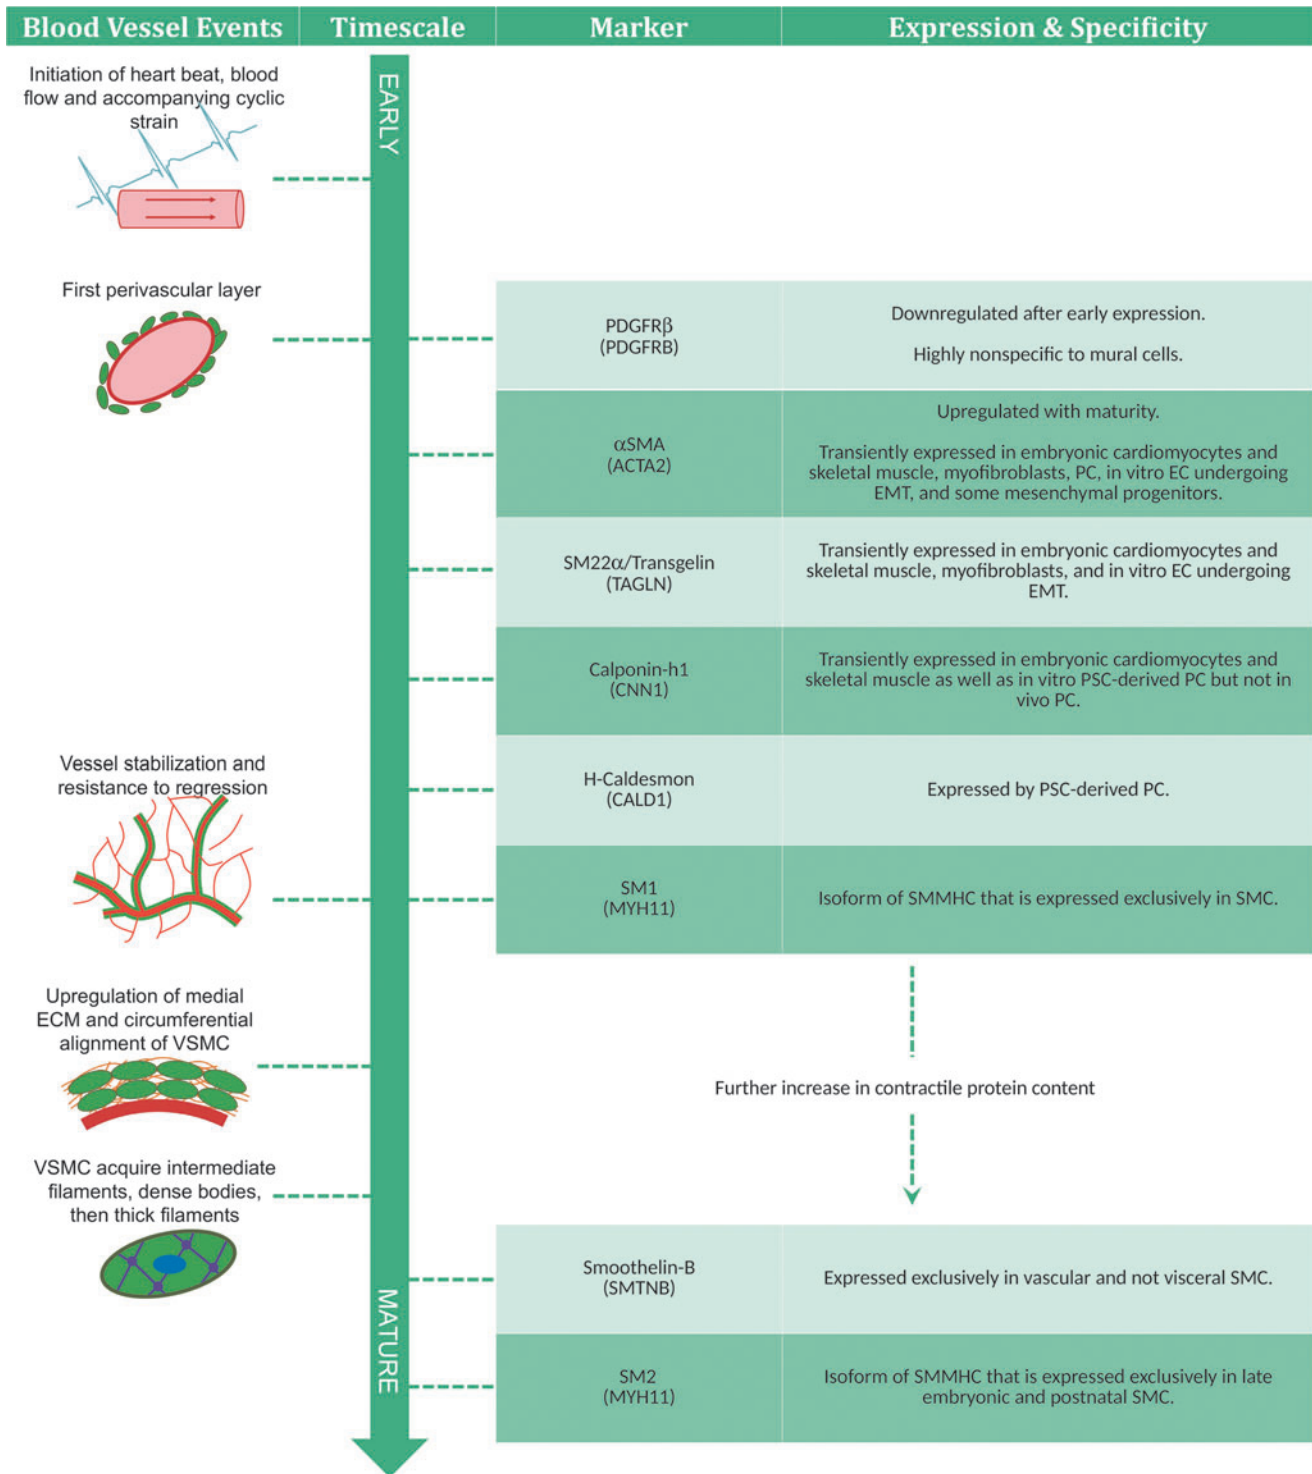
| Blood Vessel Events | Timescale | Marker | Expression & Specificity |
|---|---|---|---|
| Initiation of heart beat, blood flow and accompanying cyclic strain | EARLY | | |
| First perivascular layer | | PDGFR$\beta$ (PDGFRB) | Downregulated after early expression. Highly nonspecific to mural cells. |
| | | $\alpha$SMA (ACTA2) | Upregulated with maturity. Transiently expressed in embryonic cardiomyocytes and skeletal muscle, myofibroblasts, PC, in vitro EC undergoing EMT, and some mesenchymal progenitors. |
| | | SM22$\alpha$/Transgelin (TAGLN) | Transiently expressed in embryonic cardiomyocytes and skeletal muscle, myofibroblasts, and in vitro EC undergoing EMT. |
| | | Calponin-h1 (CNN1) | Transiently expressed in embryonic cardiomyocytes and skeletal muscle as well as in vitro PSC-derived PC but not in vivo PC. |
| Vessel stabilization and resistance to regression | | H-Caldesmon (CALD1) | Expressed by PSC-derived PC. |
| | | SM1 (MYH11) | Isoform of SMMHC that is expressed exclusively in SMC. |
| Upregulation of medial ECM and circumferential alignment of VSMC | | | Further increase in contractile protein content |
| VSMC acquire intermediate filaments, dense bodies, then thick filaments | | | |
| | | Smoothelin-B (SMTNB) | Expressed exclusively in vascular and not visceral SMC. |
| | MATURE | SM2 (MYH11) | Isoform of SMMHC that is expressed exclusively in late embryonic and postnatal SMC. |